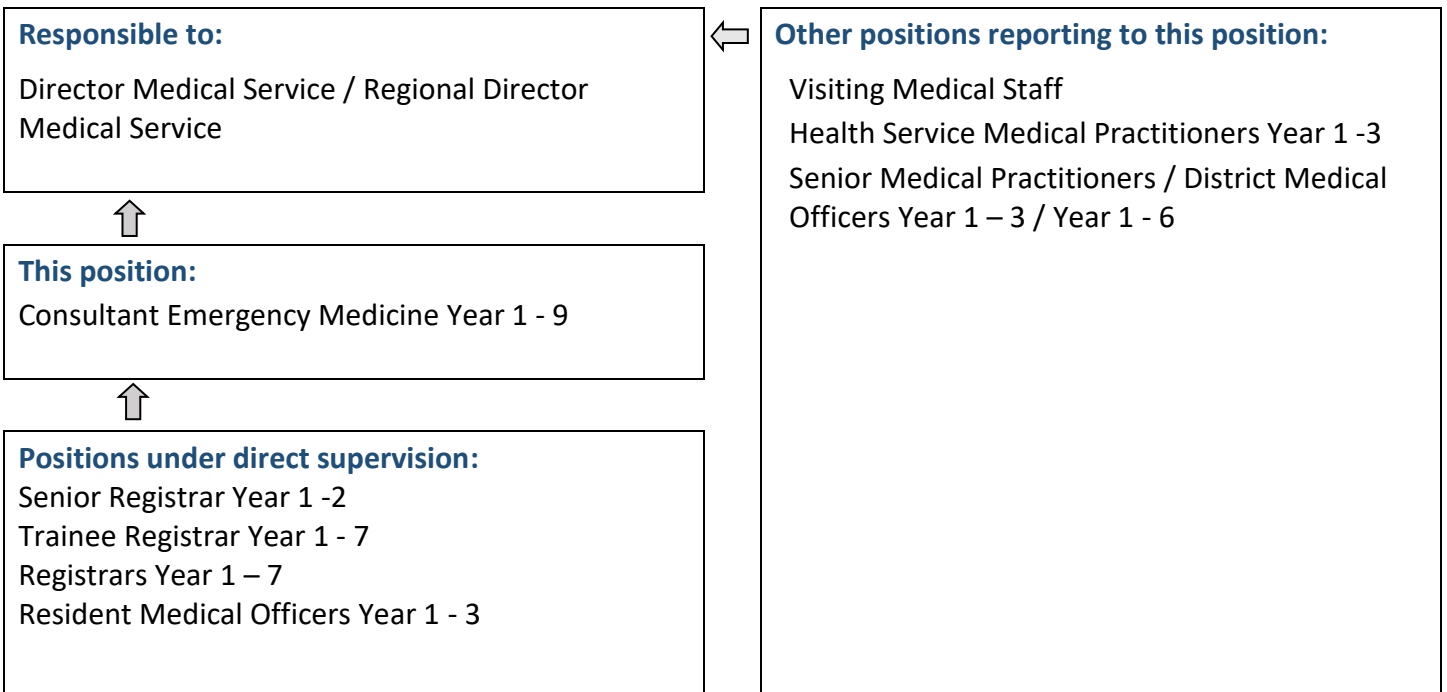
Responsible to:

Director Medical Service / Regional Director Medical Service

This position:

Consultant Emergency Medicine Year 1 - 9

Positions under direct supervision:

Senior Registrar Year 1 -2
Trainee Registrar Year 1 - 7
Registrars Year 1 – 7
Resident Medical Officers Year 1 - 3

Other positions reporting to this position:

Visiting Medical Staff
Health Service Medical Practitioners Year 1 -3
Senior Medical Practitioners / District Medical Officers Year 1 – 3 / Year 1 - 6